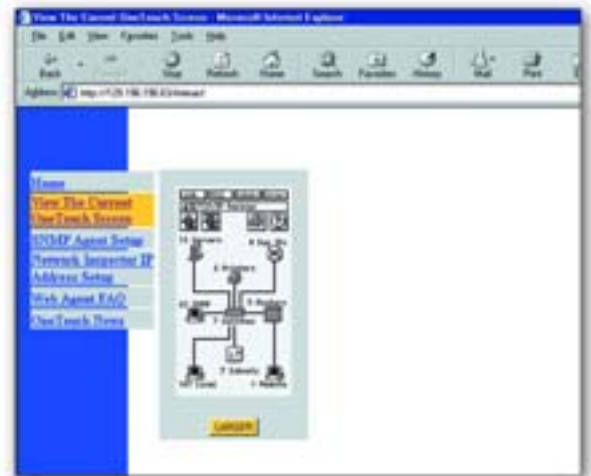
View The Current OneTouch Screen - Microsoft Internet Explorer

File Edit View Favorites Tools Help

Back Forward Stop Refresh Home Search Favorites History Mail Print

Address http://129.196.156.63/onetouch

Home

View The Current OneTouch Screen

SNMP Agent Setup

Network Inspector IP Address Setup

Web Agent FAQ

OneTouch News

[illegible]

LARGER